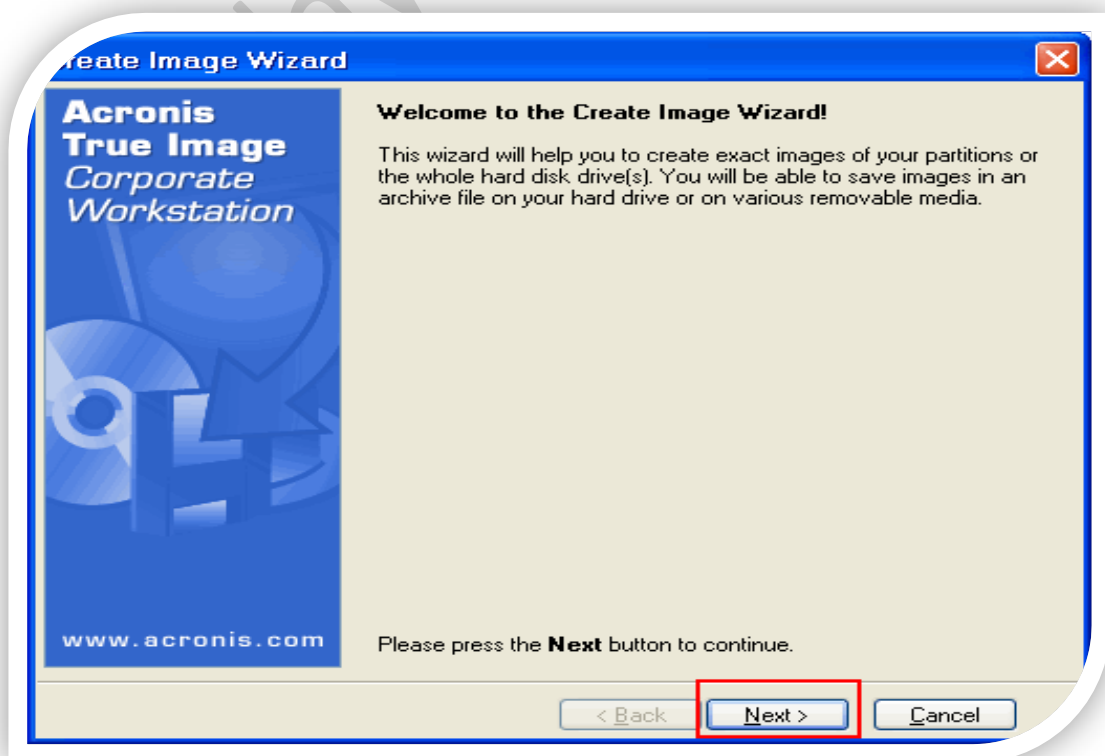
reate Image Wizard

Acronis
True Image
Corporate
Workstation

www.acronis.com

Welcome to the Create Image Wizard!

This wizard will help you to create exact images of your partitions or the whole hard disk drive(s). You will be able to save images in an archive file on your hard drive or on various removable media.

Please press the **Next** button to continue.

< Back
Next >
Cancel